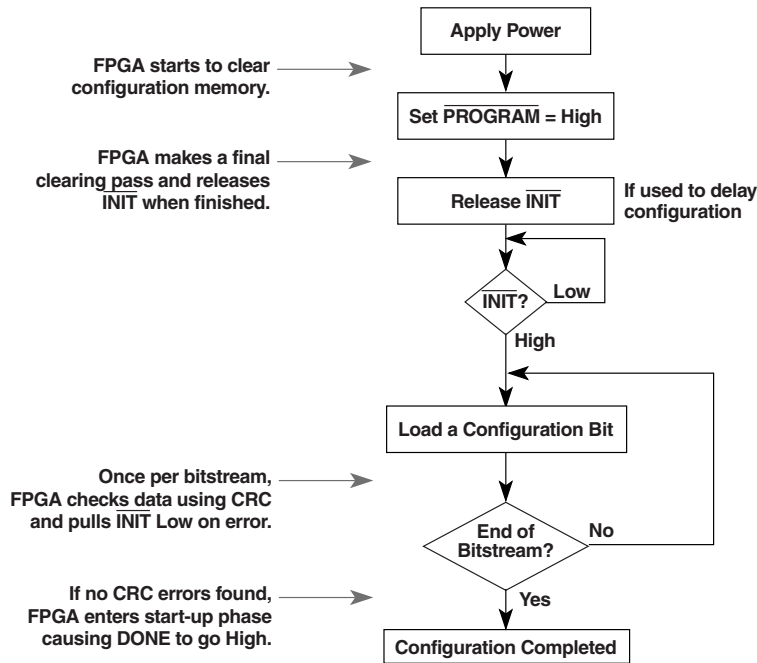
Apply Power

FPGA starts to clear configuration memory.

Set $\overline{\text{PROGRAM}}$ = High

FPGA makes a final clearing pass and releases $\overline{\text{INIT}}$ when finished.

Release $\overline{\text{INIT}}$

If used to delay configuration

$\overline{\text{INIT}}$?

Low

High

Load a Configuration Bit

Once per bitstream, FPGA checks data using CRC and pulls $\overline{\text{INIT}}$ Low on error.

End of Bitstream?

No

If no CRC errors found, FPGA enters start-up phase causing DONE to go High.

Yes

Configuration Completed